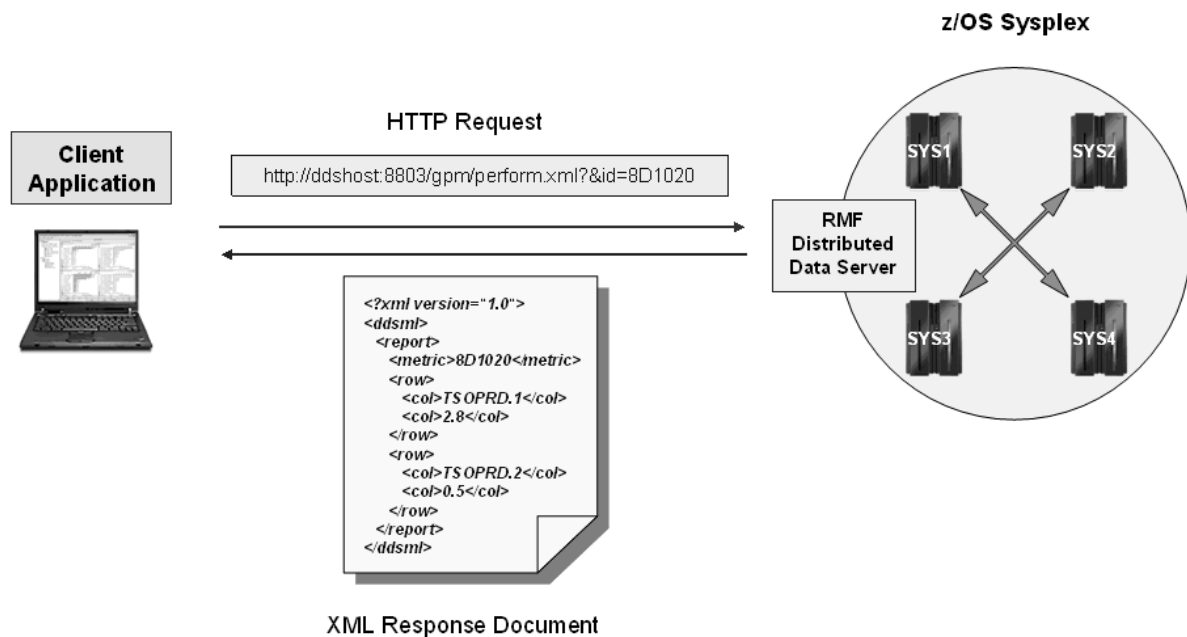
z/OS Sysplex

HTTP Request

Client Application

http://ddshost:8803/gpm/perform.xml?&id=8D1020

SYS1

SYS2

RMF Distributed Data Server

SYS3

SYS4

<?xml version="1.0">
<ddsml>
<report>
<metric>8D1020<metric>
<row>
<col>TSOPRD.1</col>
<col>2.8</col>
</row>
<row>
<col>TSOPRD.2</col>
<col>0.5</col>
</row>
</report>
</ddsml>

XML Response Document